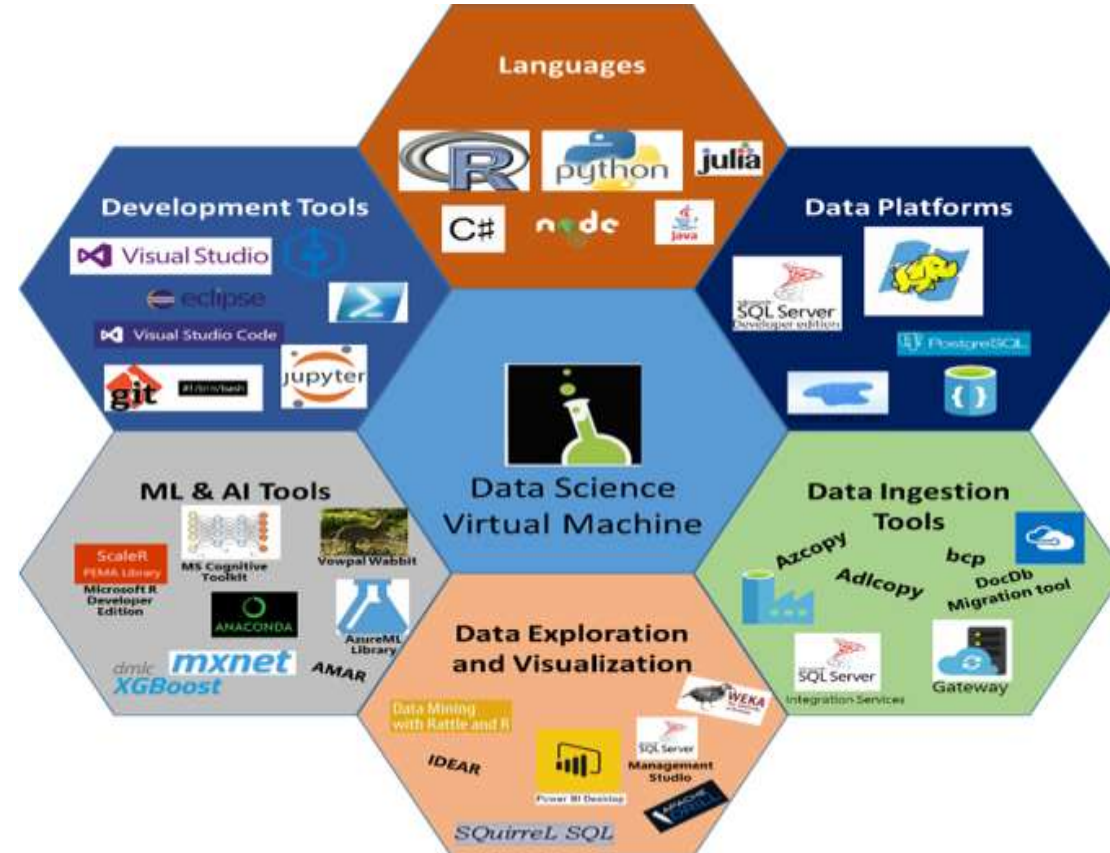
Languages

R
python
julia
C#
node
Java

Development Tools

Visual Studio
eclipse
Visual Studio Code
git
#!/bin/bash
jupyter

Data Platforms

SQL Server
Developer edition
PostgreSQL

Data Science Virtual Machine

ML & AI Tools

ScaleR
PEMA Library
Microsoft R Developer Edition
MS Cognitive Toolkit
Vowpal Wabbit
ANACONDA
AzureML Library
dmlc
mxnet
XGBoost
AMAR

Data Ingestion Tools

Azcopy
Adlcopy
bcp
DocDb Migration tool
SQL Server
Integration Services
Gateway

Data Exploration and Visualization

Data Mining with Rattle and R
WEKA
IDEAR
Power BI Desktop
SQL Server Management Studio
APACHE DRILL
SQuirreL SQL